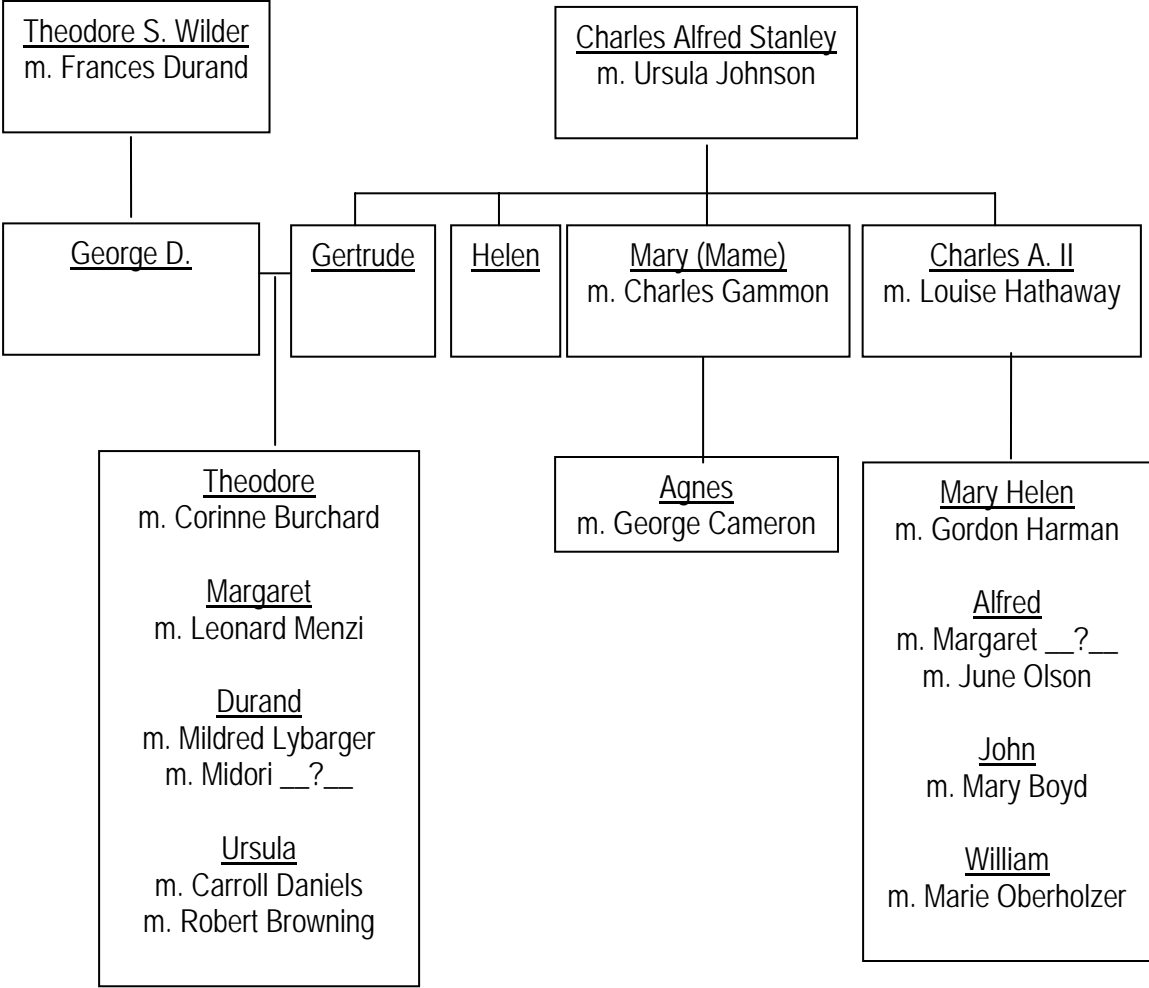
Theodore S. Wilder
m. Frances Durand

Charles Alfred Stanley
m. Ursula Johnson

George D.

Gertrude

Helen

Mary (Mame)
m. Charles Gammon

Charles A. II
m. Louise Hathaway

Theodore
m. Corinne Burchard

Margaret
m. Leonard Menzi

Durand
m. Mildred Lybarger
m. Midori __?__

Ursula
m. Carroll Daniels
m. Robert Browning

Agnes
m. George Cameron

Mary Helen
m. Gordon Harman

Alfred
m. Margaret __?__
m. June Olson

John
m. Mary Boyd

William
m. Marie Oberholzer